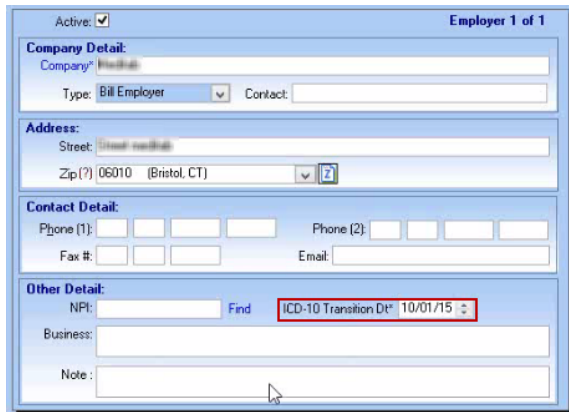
Active: ✓

Employer 1 of 1

Company Detail:

Company* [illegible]

Type: Bill Employer

Contact:

Address:

Street: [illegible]

Zip (?) 06010 (Bristol, CT)

Z

Contact Detail:

Phone (1):

Phone (2):

Fax #:

Email:

Other Detail:

NPI:

Find

ICD-10 Transition Dt* 10/01/15

Business:

Note :